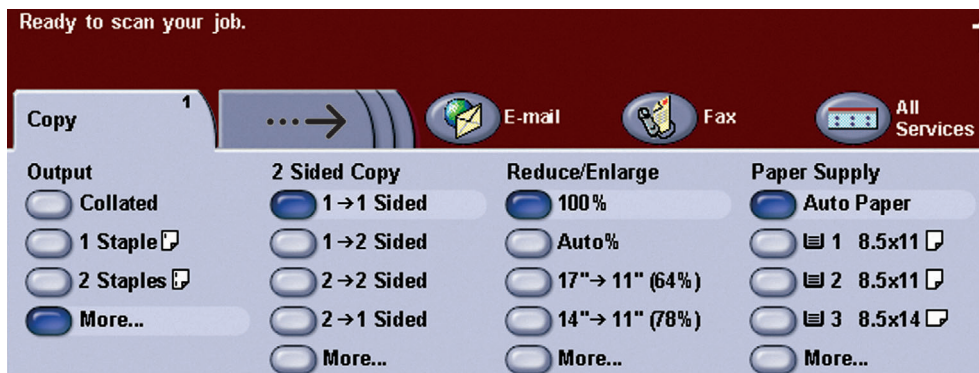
Ready to scan your job.

Copy 1

E-mail

Fax

All Services

Output
Collated
1 Staple
2 Staples
More...

2 Sided Copy
1 → 1 Sided
1 → 2 Sided
2 → 2 Sided
2 → 1 Sided
More...

Reduce/Enlarge
100%
Auto%
17" → 11" (64%)
14" → 11" (78%)
More...

Paper Supply
Auto Paper
1 8.5x11
2 8.5x11
3 8.5x14
More...